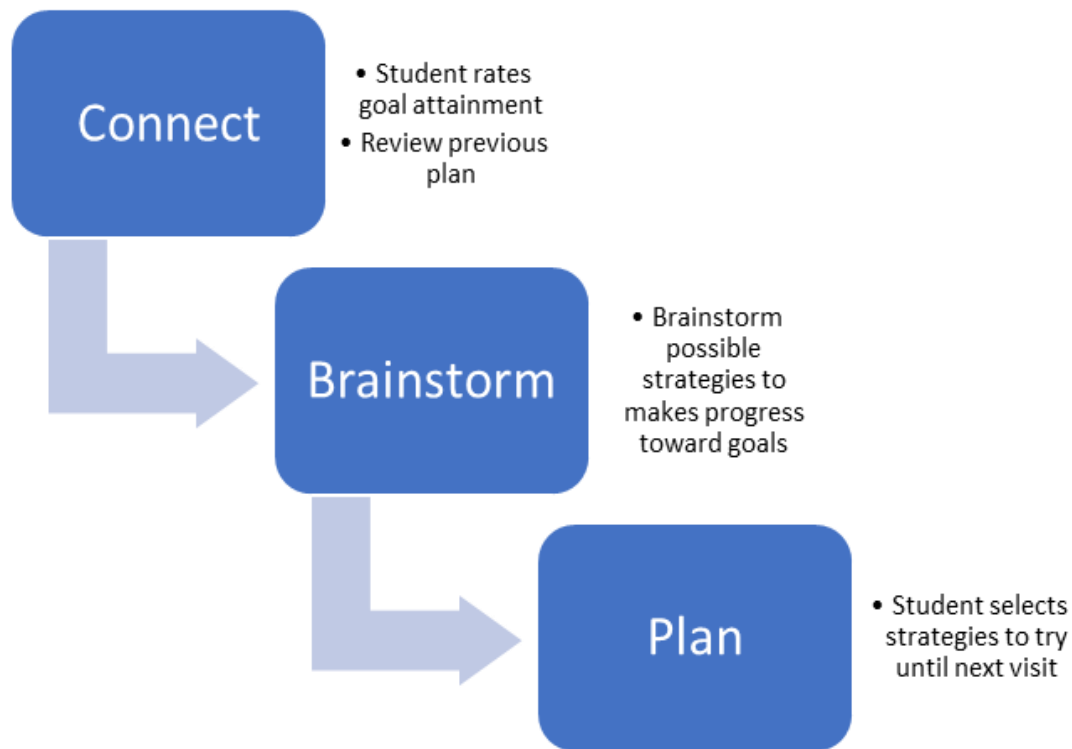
Connect

- Student rates goal attainment
- Review previous plan

Brainstorm

- Brainstorm possible strategies to makes progress toward goals

Plan

- Student selects strategies to try until next visit